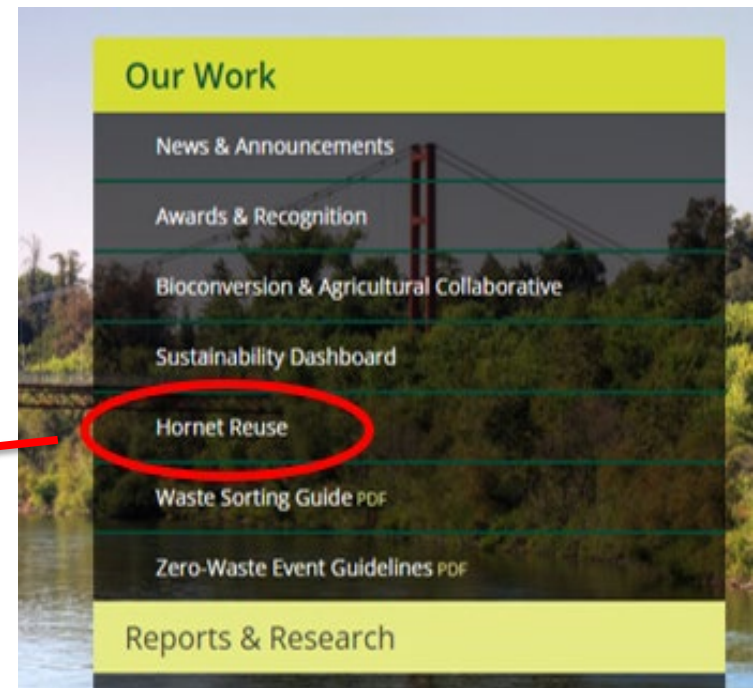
Our Work

News & Announcements

Awards & Recognition

Bioconversion & Agricultural Collaborative

Sustainability Dashboard

Hornet Reuse

Waste Sorting Guide PDF

Zero-Waste Event Guidelines PDF

Reports & Research